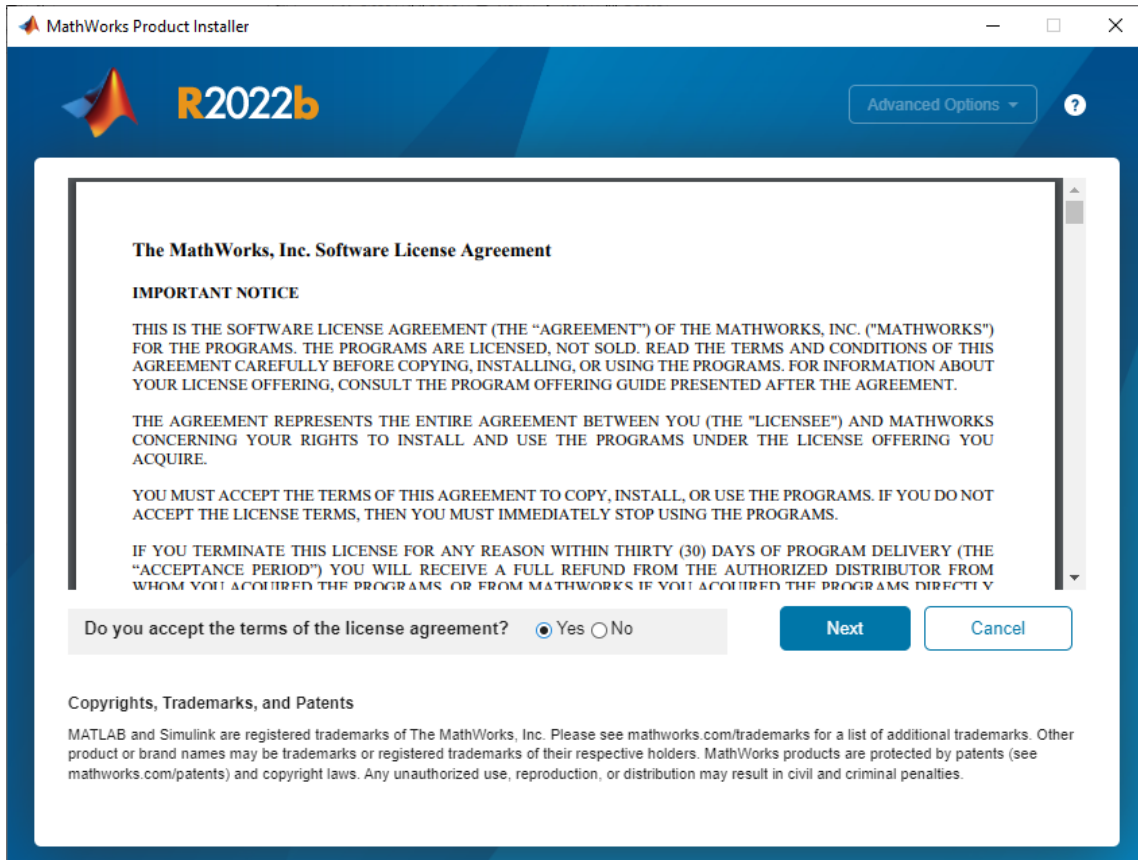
MathWorks Product Installer

R2022b

Advanced Options

?

The MathWorks, Inc. Software License Agreement

IMPORTANT NOTICE

THIS IS THE SOFTWARE LICENSE AGREEMENT (THE “AGREEMENT”) OF THE MATHWORKS, INC. ("MATHWORKS") FOR THE PROGRAMS. THE PROGRAMS ARE LICENSED, NOT SOLD. READ THE TERMS AND CONDITIONS OF THIS AGREEMENT CAREFULLY BEFORE COPYING, INSTALLING, OR USING THE PROGRAMS. FOR INFORMATION ABOUT YOUR LICENSE OFFERING, CONSULT THE PROGRAM OFFERING GUIDE PRESENTED AFTER THE AGREEMENT.

THE AGREEMENT REPRESENTS THE ENTIRE AGREEMENT BETWEEN YOU (THE "LICENSEE") AND MATHWORKS CONCERNING YOUR RIGHTS TO INSTALL AND USE THE PROGRAMS UNDER THE LICENSE OFFERING YOU ACQUIRE.

YOU MUST ACCEPT THE TERMS OF THIS AGREEMENT TO COPY, INSTALL, OR USE THE PROGRAMS. IF YOU DO NOT ACCEPT THE LICENSE TERMS, THEN YOU MUST IMMEDIATELY STOP USING THE PROGRAMS.

IF YOU TERMINATE THIS LICENSE FOR ANY REASON WITHIN THIRTY (30) DAYS OF PROGRAM DELIVERY (THE “ACCEPTANCE PERIOD”) YOU WILL RECEIVE A FULL REFUND FROM THE AUTHORIZED DISTRIBUTOR FROM WHOM YOU ACQUIRED THE PROGRAMS, OR FROM MATHWORKS IF YOU ACQUIRED THE PROGRAMS DIRECTLY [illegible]

Do you accept the terms of the license agreement? Yes No

Next

Cancel

Copyrights, Trademarks, and Patents

MATLAB and Simulink are registered trademarks of The MathWorks, Inc. Please see mathworks.com/trademarks for a list of additional trademarks. Other product or brand names may be trademarks or registered trademarks of their respective holders. MathWorks products are protected by patents (see mathworks.com/patents) and copyright laws. Any unauthorized use, reproduction, or distribution may result in civil and criminal penalties.